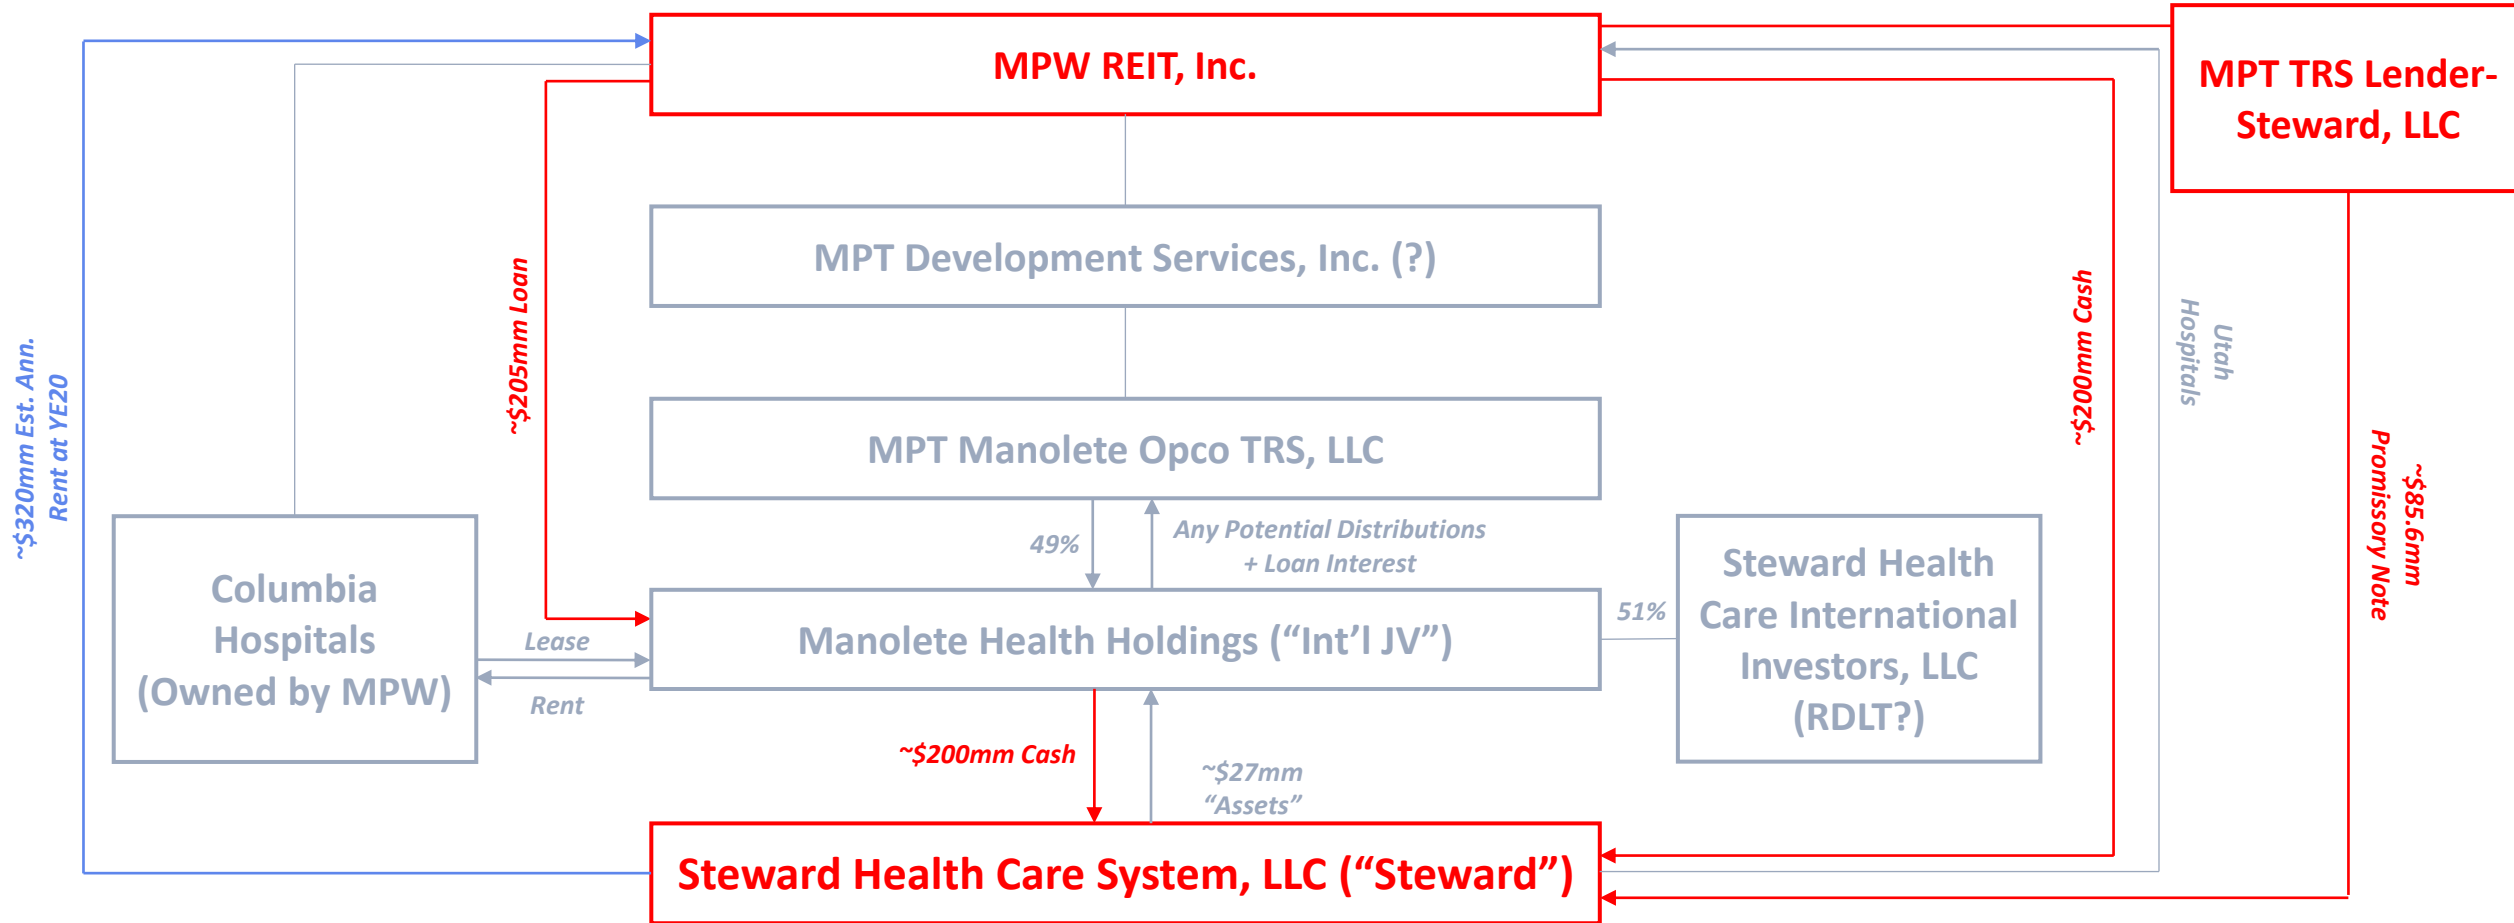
MPW REIT, Inc.

MPT TRS Lender-Steward, LLC

MPT Development Services, Inc. (?)

MPT Manolete Opco TRS, LLC

~$205mm Loan

~$320mm Est. Ann. Rent at YE20

~$200mm Cash

Utah Hospitals

~$85.6mm Promissory Note

49%

Any Potential Distributions + Loan Interest

Columbia Hospitals (Owned by MPW)

Lease

Rent

Manolete Health Holdings ("Int'l JV")

51%

Steward Health Care International Investors, LLC (RDLT?)

~$200mm Cash

~$27mm "Assets"

Steward Health Care System, LLC ("Steward")